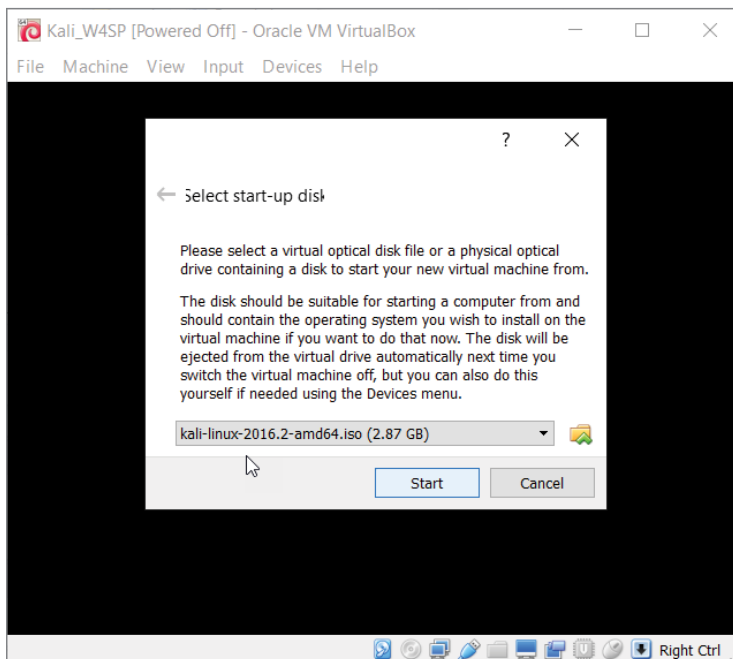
Kali_W4SP [Powered Off] - Oracle VM VirtualBox

File Machine View Input Devices Help

?

Select start-up disk

Please select a virtual optical disk file or a physical optical drive containing a disk to start your new virtual machine from.

The disk should be suitable for starting a computer from and should contain the operating system you wish to install on the virtual machine if you want to do that now. The disk will be ejected from the virtual drive automatically next time you switch the virtual machine off, but you can also do this yourself if needed using the Devices menu.

kali-linux-2016.2-amd64.iso (2.87 GB)

Start Cancel

Right Ctrl